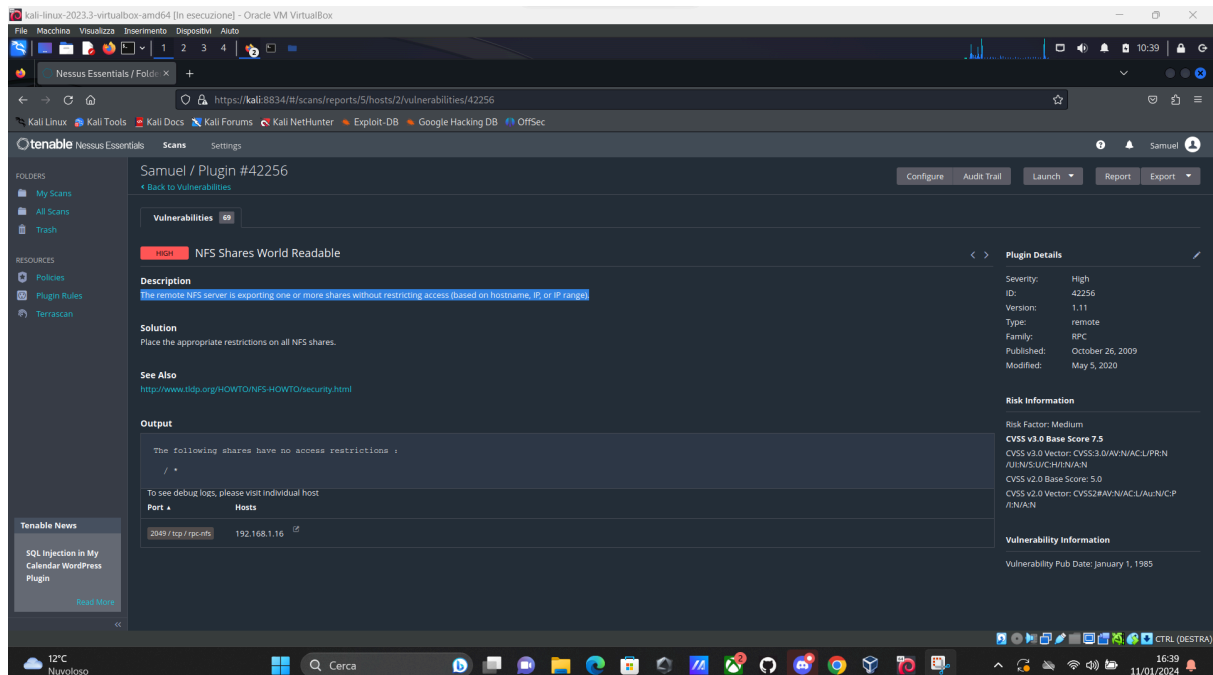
kali-linux-2023.3-virtualbox-amd64 [In esecuzione] - Oracle VM VirtualBox

File Macchina Visualizza Inserimento Dispositivi Aiuto

1 2 3 4

10:39

Nessus Essentials / Folde ×

https://kali:8834/#/scans/reports/5/hosts/2/vulnerabilities/42256

Kali Linux Kali Tools Kali Docs Kali Forums Kali NetHunter Exploit-DB Google Hacking DB OffSec

tenable Nessus Essentials Scans Settings

Samuel

FOLDERS
My Scans
All Scans
Trash

RESOURCES
Policies
Plugin Rules
Terrascan

Samuel / Plugin #42256
< Back to Vulnerabilities

Configure Audit Trail Launch Report Export

Vulnerabilities 69

HIGH NFS Shares World Readable

Description
The remote NFS server is exporting one or more shares without restricting access (based on hostname, IP, or IP range).

Solution
Place the appropriate restrictions on all NFS shares.

See Also
http://www.tldp.org/HOWTO/NFS-HOWTO/security.html

Output

The following shares have no access restrictions :

/ *

To see debug logs, please visit individual host

| Port ▲ | Hosts |
|---|---|
| 2049 / tcp / rpc-nfs | 192.168.1.16 |

Plugin Details
Severity: High
ID: 42256
Version: 1.11
Type: remote
Family: RPC
Published: October 26, 2009
Modified: May 5, 2020

Risk Information
Risk Factor: Medium
CVSS v3.0 Base Score 7.5
CVSS v3.0 Vector: CVSS:3.0/AV:N/AC:L/PR:N/UI:N/S:U/C:H/I:N/A:N
CVSS v2.0 Base Score: 5.0
CVSS v2.0 Vector: CVSS2#AV:N/AC:L/Au:N/C:P/I:N/A:N

Vulnerability Information
Vulnerability Pub Date: January 1, 1985

Tenable News
SQL Injection in My Calendar WordPress Plugin
Read More

CTRL (DESTRA)

12°C
Nuvoloso

Cerca

16:39
11/01/2024